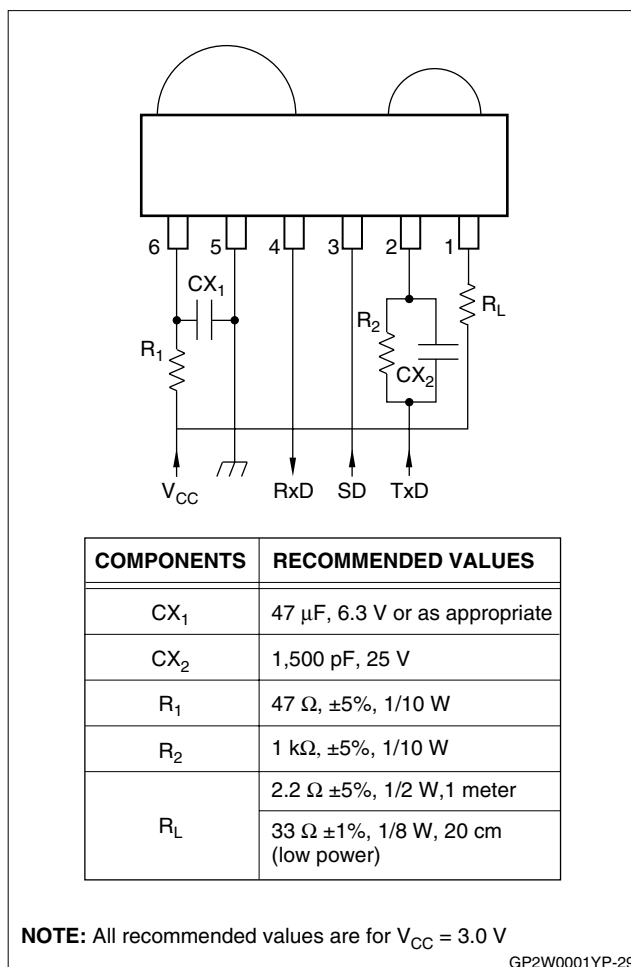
6 5 4 3 2 1

$CX_1$

$R_2$

$R_L$

$R_1$

$CX_2$

$V_{CC}$ RxD SD TxD

| COMPONENTS | RECOMMENDED VALUES |
|---|---|
| $CX_1$ | 47 μF, 6.3 V or as appropriate |
| $CX_2$ | 1,500 pF, 25 V |
| $R_1$ | 47 Ω, ±5%, 1/10 W |
| $R_2$ | 1 kΩ, ±5%, 1/10 W |
| $R_L$ | 2.2 Ω ±5%, 1/2 W,1 meter |
| | 33 Ω ±1%, 1/8 W, 20 cm (low power) |

**NOTE:** All recommended values are for $V_{CC}$ = 3.0 V

GP2W0001YP-2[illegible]